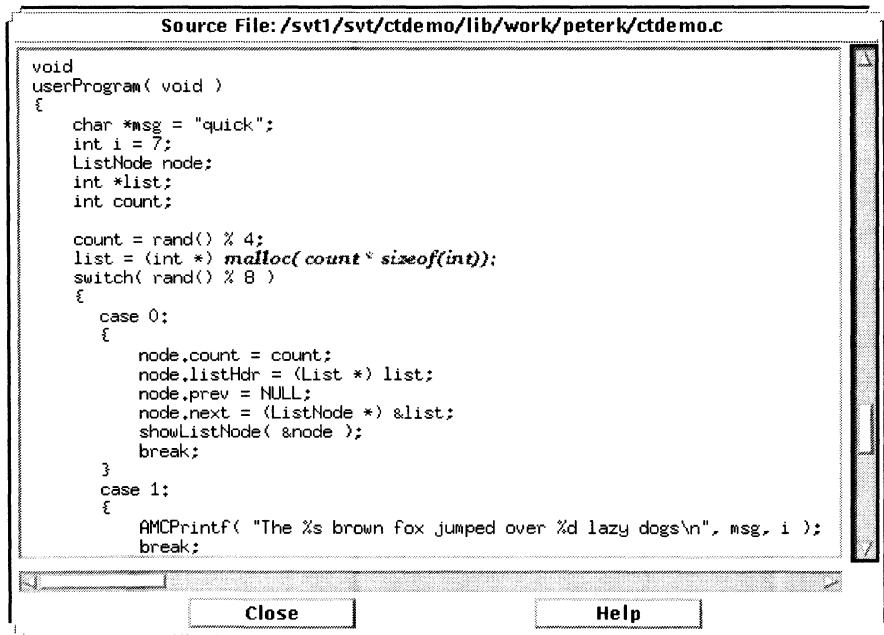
Source File: /svt1/svt/ctdemo/lib/work/peterk/ctdemo.c

void
userProgram( void )
{
    char *msg = "quick";
    int i = 7;
    ListNode node;
    int *list;
    int count;

    count = rand() % 4;
    list = (int *) malloc( count * sizeof(int));
    switch( rand() % 8 )
    {
      case 0:
      {
          node.count = count;
          node.listHdr = (List *) list;
          node.prev = NULL;
          node.next = (ListNode *) &list;
          showListNode( &node );
          break;
      }
      case 1:
      {
          AMCPrintf( "The %s brown fox jumped over %d lazy dogs\n", msg, i );
          break;

Close

Help